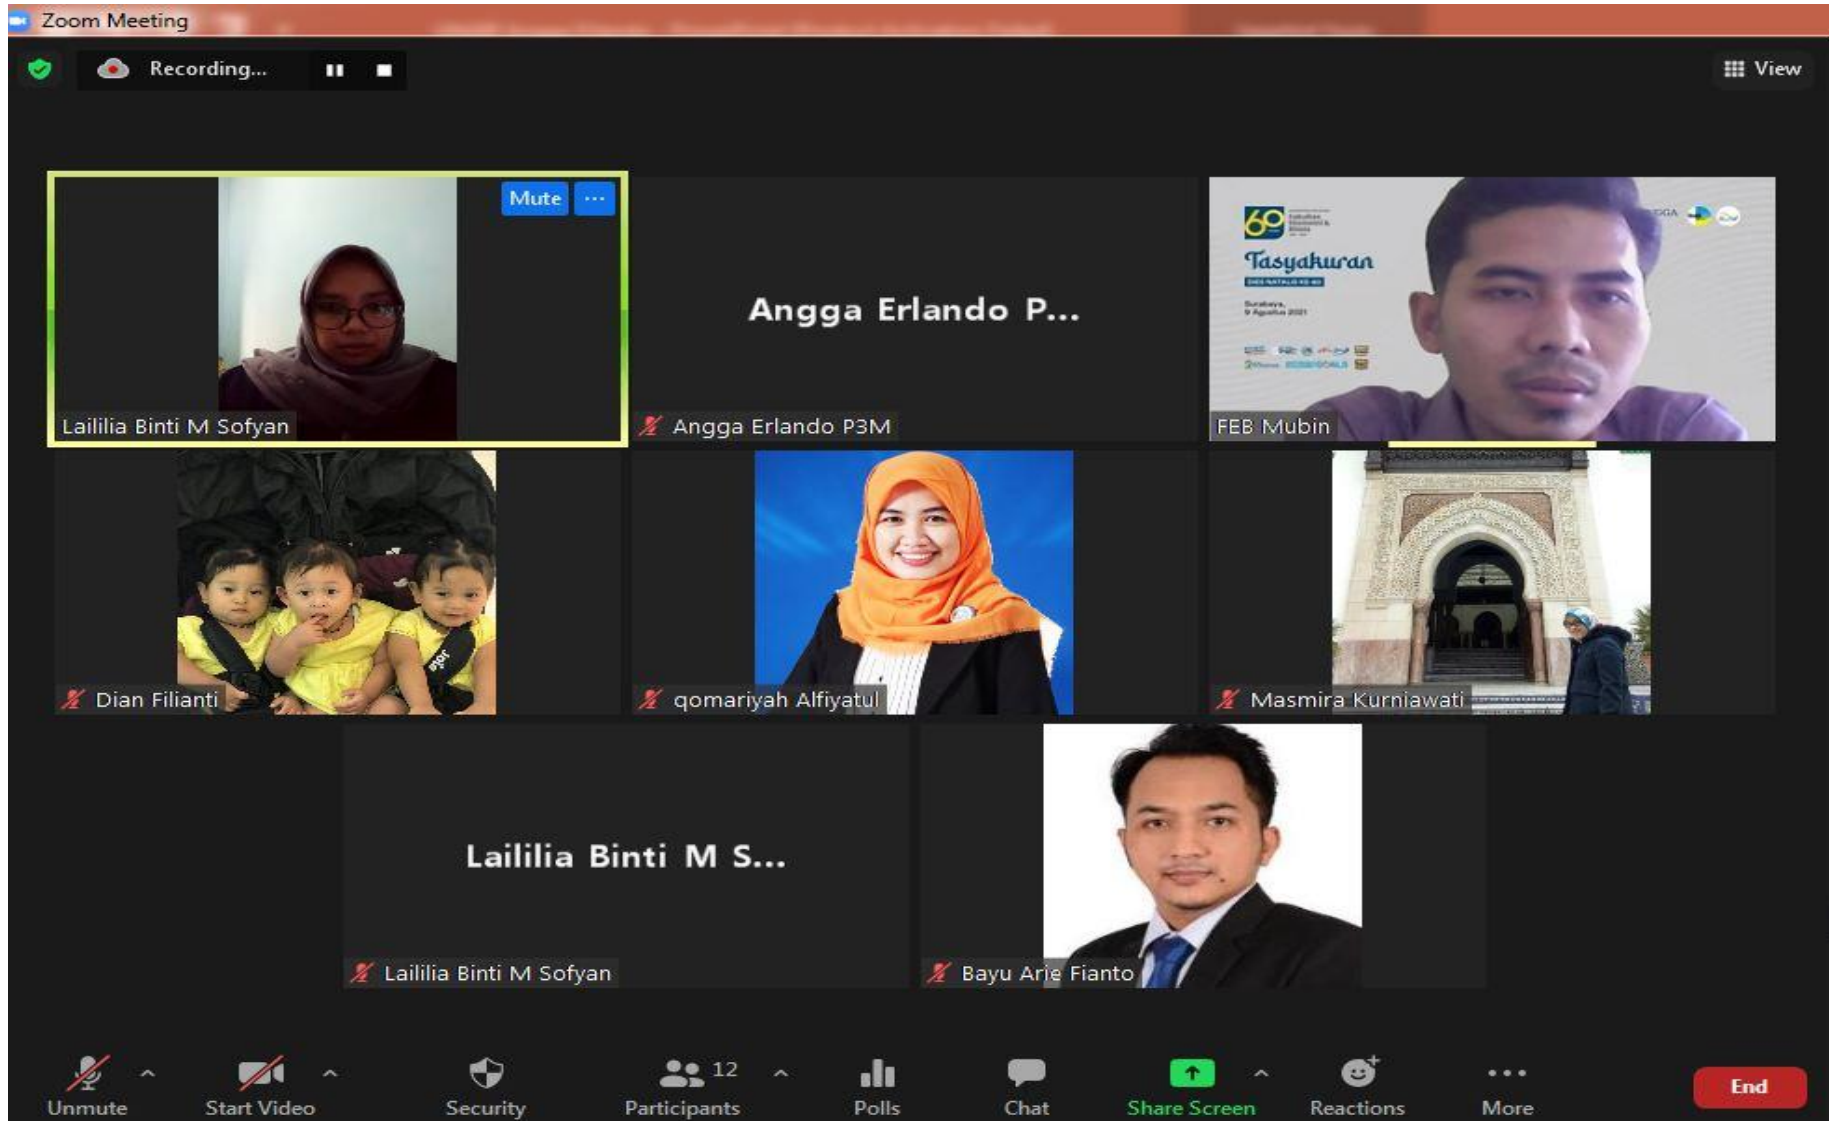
Zoom Meeting

Recording...

View

Mute

Laililia Binti M Sofyan

Angga Erlando P...

Angga Erlando P3M

Tasyakuran

FEB Mubin

Dian Filianti

qomariyah Alfiyatul

Masmira Kurniawati

Laililia Binti M S...

Laililia Binti M Sofyan

Bayu Arie Fianto

Unmute

Start Video

Security

12

Participants

Polls

Chat

Share Screen

Reactions

More

End